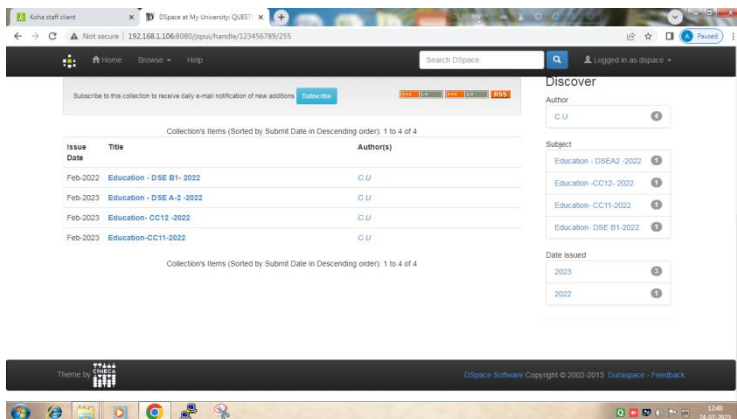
Koha staff client

DSpace at My University: QUEST

Not secure | 192.168.1.106:8080/jspui/handle/123456789/255

Paused

Home Browse Help

Search DSpace

Logged in as dspace

Subscribe to this collection to receive daily e-mail notification of new additions Subscribe

RSS

Collection's Items (Sorted by Submit Date in Descending order): 1 to 4 of 4

| Issue Date | Title | Author(s) |
|---|---|---|
| Feb-2022 | Education - DSE B1- 2022 | C.U |
| Feb-2023 | Education - DSE A-2 -2022 | C.U |
| Feb-2023 | Education- CC12 -2022 | C.U |
| Feb-2023 | Education-CC11-2022 | C.U |

Collection's Items (Sorted by Submit Date in Descending order): 1 to 4 of 4

Discover

Author

C.U 4

Subject

Education - DSEA2 -2022 1

Education -CC12- 2022 1

Education- CC11-2022 1

Education- DSE B1-2022 1

Date issued

2023 3

2022 1

Theme by CINECA

DSpace Software Copyright © 2002-2013 Duraspace - Feedback

12:40
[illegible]